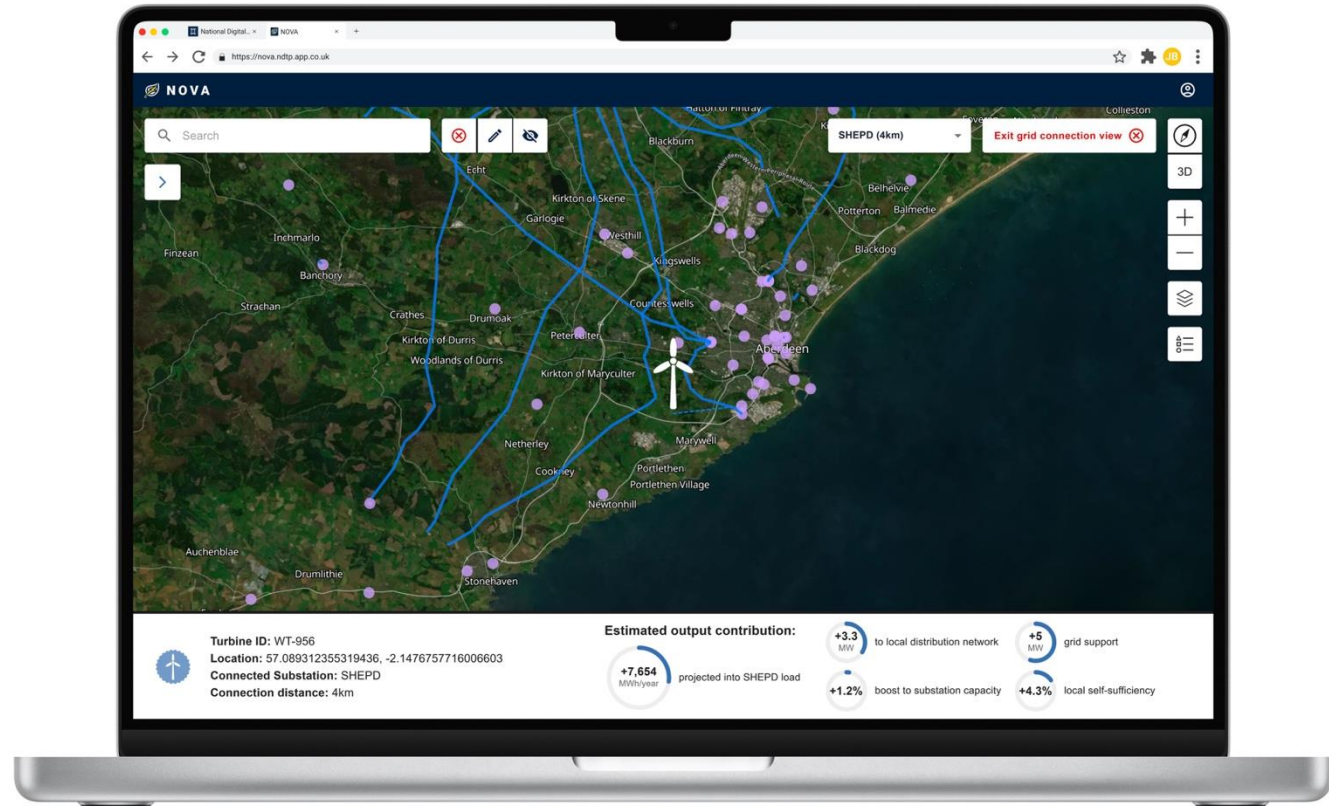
National Digital... × NOVA × +

https://nova.ndtp.app.co.uk

JB

NOVA

Search

SHEPD (4km)

Exit grid connection view

3D

Hatton of Fintray
Collieston
Blackburn
Echt
Kirkton of Skene
Belhelvie
Potterton
Balmedie
Garlogie
Westhill
Inchmarlo
Blackdog
Finzean
Kingswells
Banchory
Strachan
Countesswells
Crathes
Drumoak
Kirkton of Durris
Peterculter
Aberdeen
Woodlands of Durris
Kirkton of Maryculter
Netherley
Marywell
Cookney
Portlethen
Portlethen Village
Newtonhill
Auchenblae
Drumlithie
Stonehaven

Turbine ID: WT-956
Location: 57.089312355319436, -2.1476757716006603
Connected Substation: SHEPD
Connection distance: 4km

Estimated output contribution:

+7,654 MWh/year projected into SHEPD load

+3.3 MW to local distribution network

+5 MW grid support

+1.2% boost to substation capacity

+4.3% local self-sufficiency